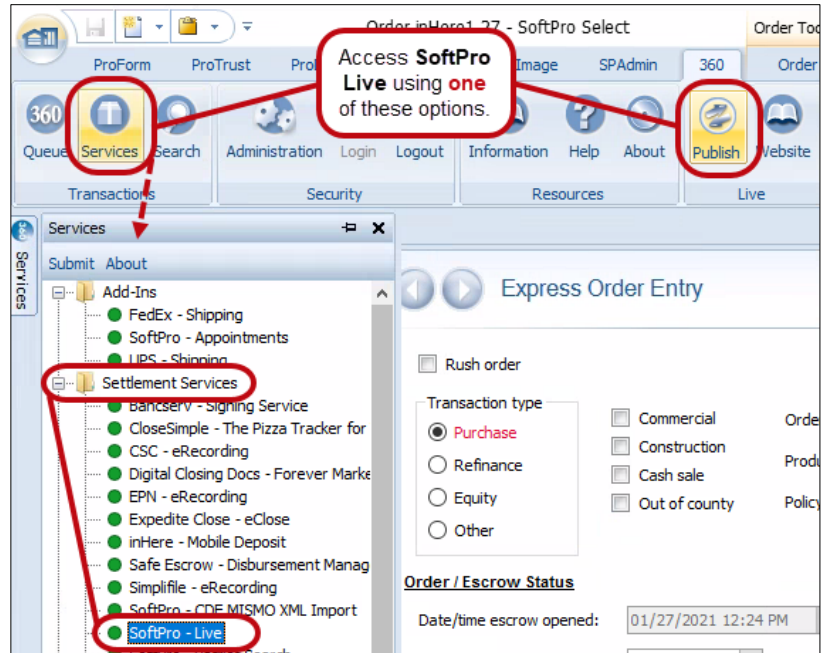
Order inHere1-27 - SoftPro Select

Order Too

ProForm ProTrust Pro Image SPAdmin 360 Order

Access **SoftPro Live** using **one** of these options.

360 Queue Services Search Administration Login Logout Information Help About Publish Website

Transactions Security Resources Live

Services

Services

Submit About

Add-Ins

FedEx - Shipping

SoftPro - Appointments

UPS - Shipping

Settlement Services

Bancserv - Signing Service

CloseSimple - The Pizza Tracker for

CSC - eRecording

Digital Closing Docs - Forever Marke

EPN - eRecording

Expedite Close - eClose

inHere - Mobile Deposit

Safe Escrow - Disbursement Manag

Simplifile - eRecording

SoftPro - CDF MISMO XML Import

SoftPro - Live

Express Order Entry

Rush order

Transaction type

Purchase

Refinance

Equity

Other

Commercial

Construction

Cash sale

Out of county

Orde

Produ

Policy

Order / Escrow Status

Date/time escrow opened: 01/27/2021 12:24 PM